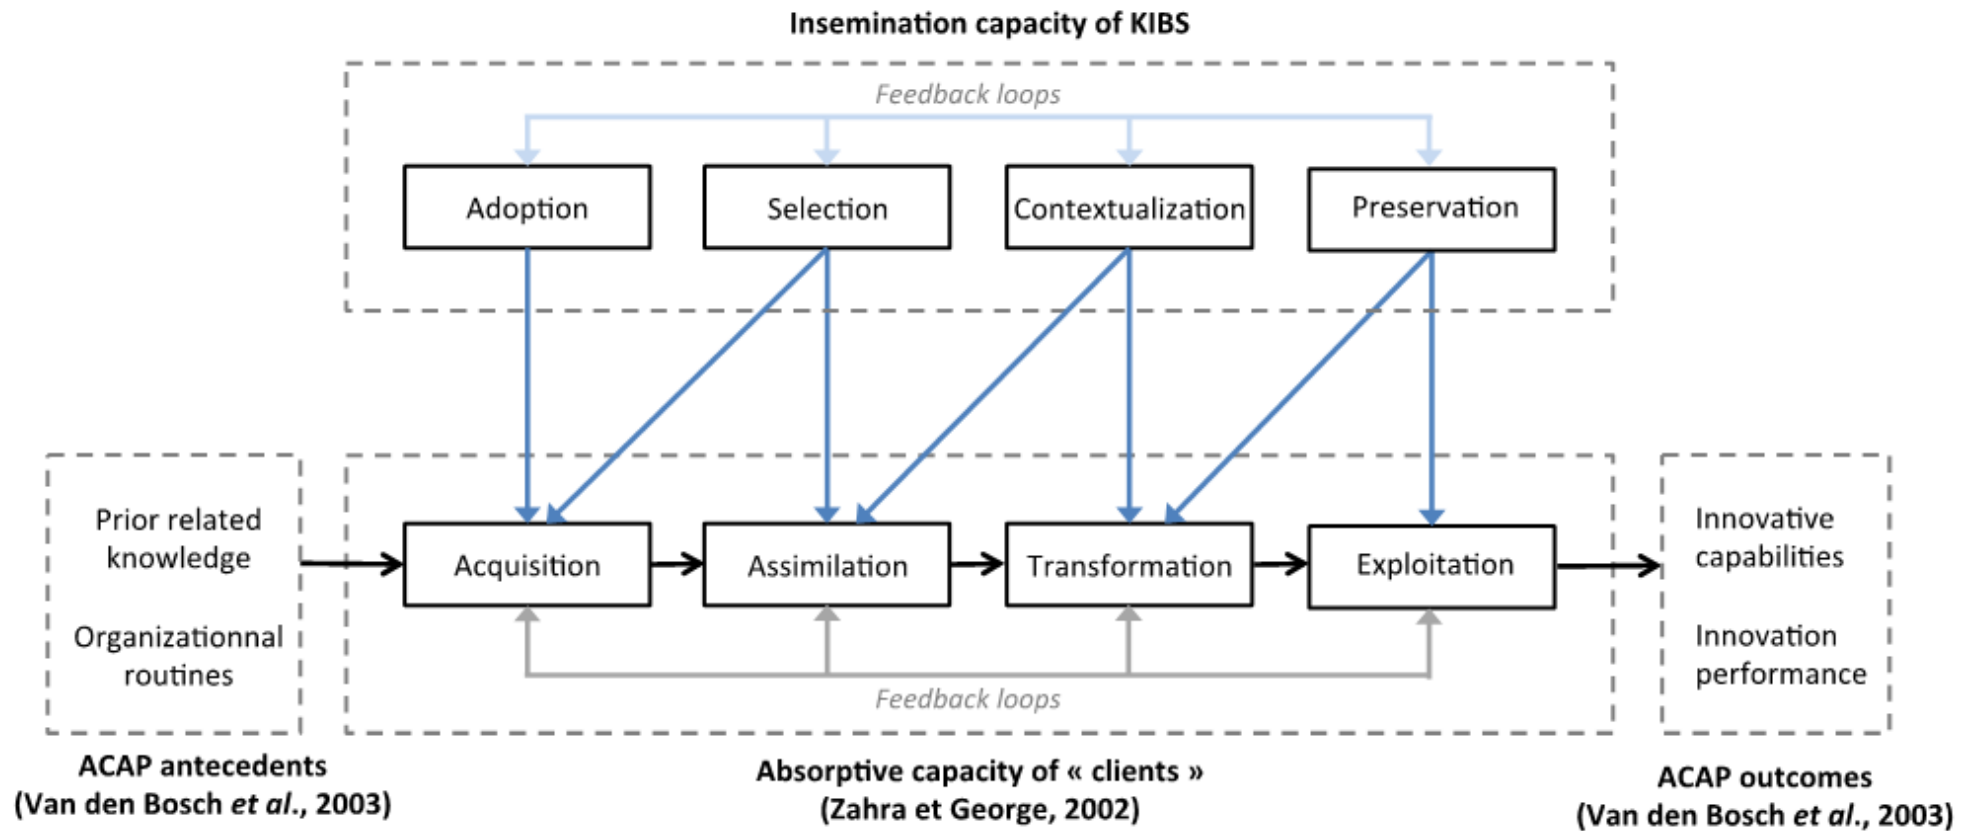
Insemination capacity of KIBS

Feedback loops

Adoption

Selection

Contextualization

Preservation

Prior related knowledge

Organizationnal routines

Acquisition

Assimilation

Transformation

Exploitation

Innovative capabilities

Innovation performance

Feedback loops

ACAP antecedents
(Van den Bosch *et al.*, 2003)

Absorptive capacity of « clients »
(Zahra et George, 2002)

ACAP outcomes
(Van den Bosch *et al.*, 2003)